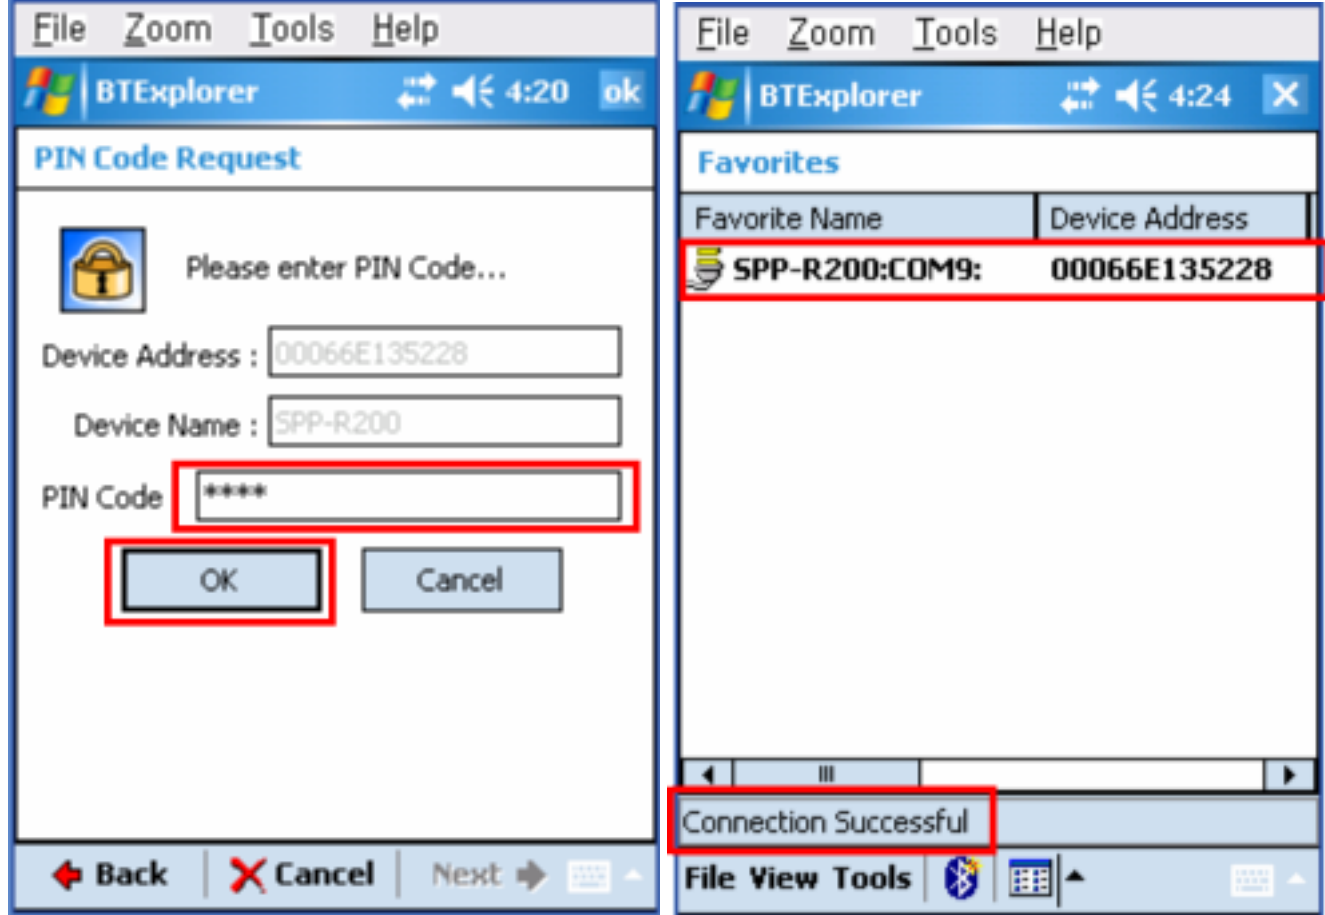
File Zoom Tools Help

BTExplorer 4:20 ok

PIN Code Request

Please enter PIN Code...

Device Address : 00066E135228

Device Name : SPP-R200

PIN Code ****

OK Cancel

Back Cancel Next

File Zoom Tools Help

BTExplorer 4:24

Favorites

| Favorite Name | Device Address |
|---|---|
| SPP-R200:COM9: | 00066E135228 |

Connection Successful

File View Tools